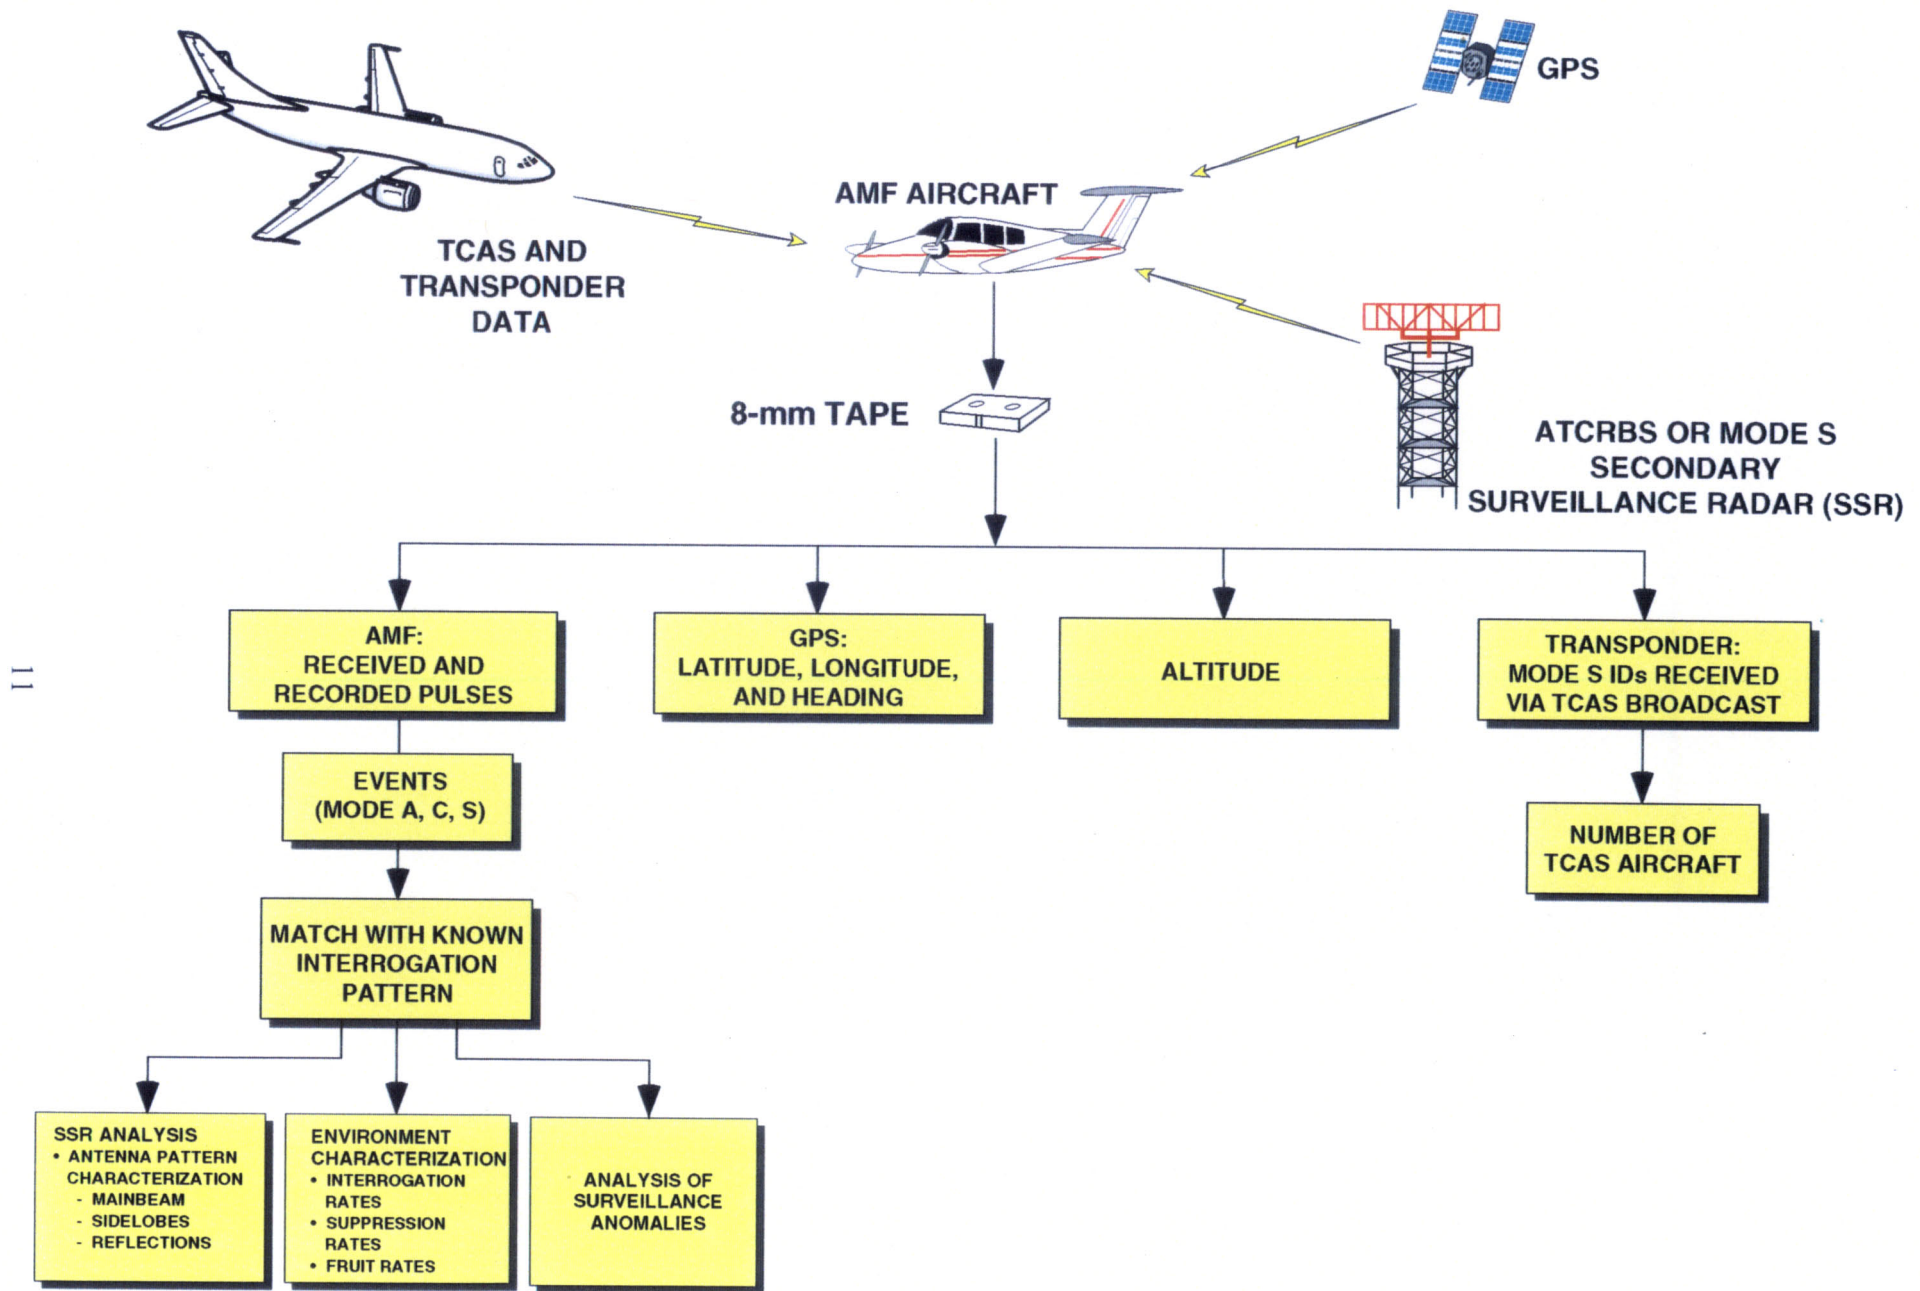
GPS

AMF AIRCRAFT

TCAS AND TRANSPONDER DATA

8-mm TAPE

ATCRBS OR MODE S SECONDARY SURVEILLANCE RADAR (SSR)

11

AMF: RECEIVED AND RECORDED PULSES

GPS: LATITUDE, LONGITUDE, AND HEADING

ALTITUDE

TRANSPONDER: MODE S IDs RECEIVED VIA TCAS BROADCAST

EVENTS (MODE A, C, S)

NUMBER OF TCAS AIRCRAFT

MATCH WITH KNOWN INTERROGATION PATTERN

SSR ANALYSIS
• ANTENNA PATTERN CHARACTERIZATION
- MAINBEAM
- SIDELOBES
- REFLECTIONS

ENVIRONMENT CHARACTERIZATION
• INTERROGATION RATES
• SUPPRESSION RATES
• FRUIT RATES

ANALYSIS OF SURVEILLANCE ANOMALIES